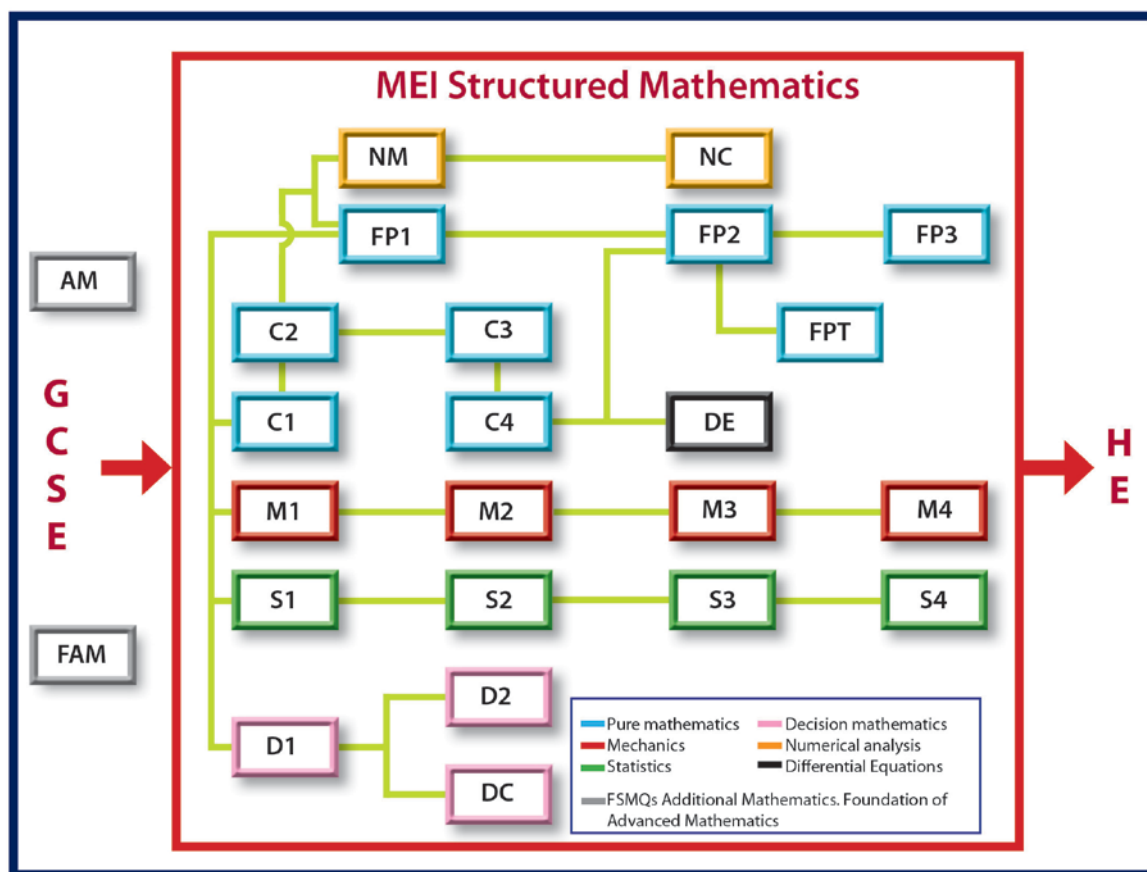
MEI Structured Mathematics

AM

FAM

G
C
S
E

NM

NC

FP1

FP2

FP3

C2

C3

FPT

C1

C4

DE

M1

M2

M3

M4

S1

S2

S3

S4

D2

D1

DC

H
E

Pure mathematics
Mechanics
Statistics
Decision mathematics
Numerical analysis
Differential Equations
FSMQs Additional Mathematics. Foundation of Advanced Mathematics